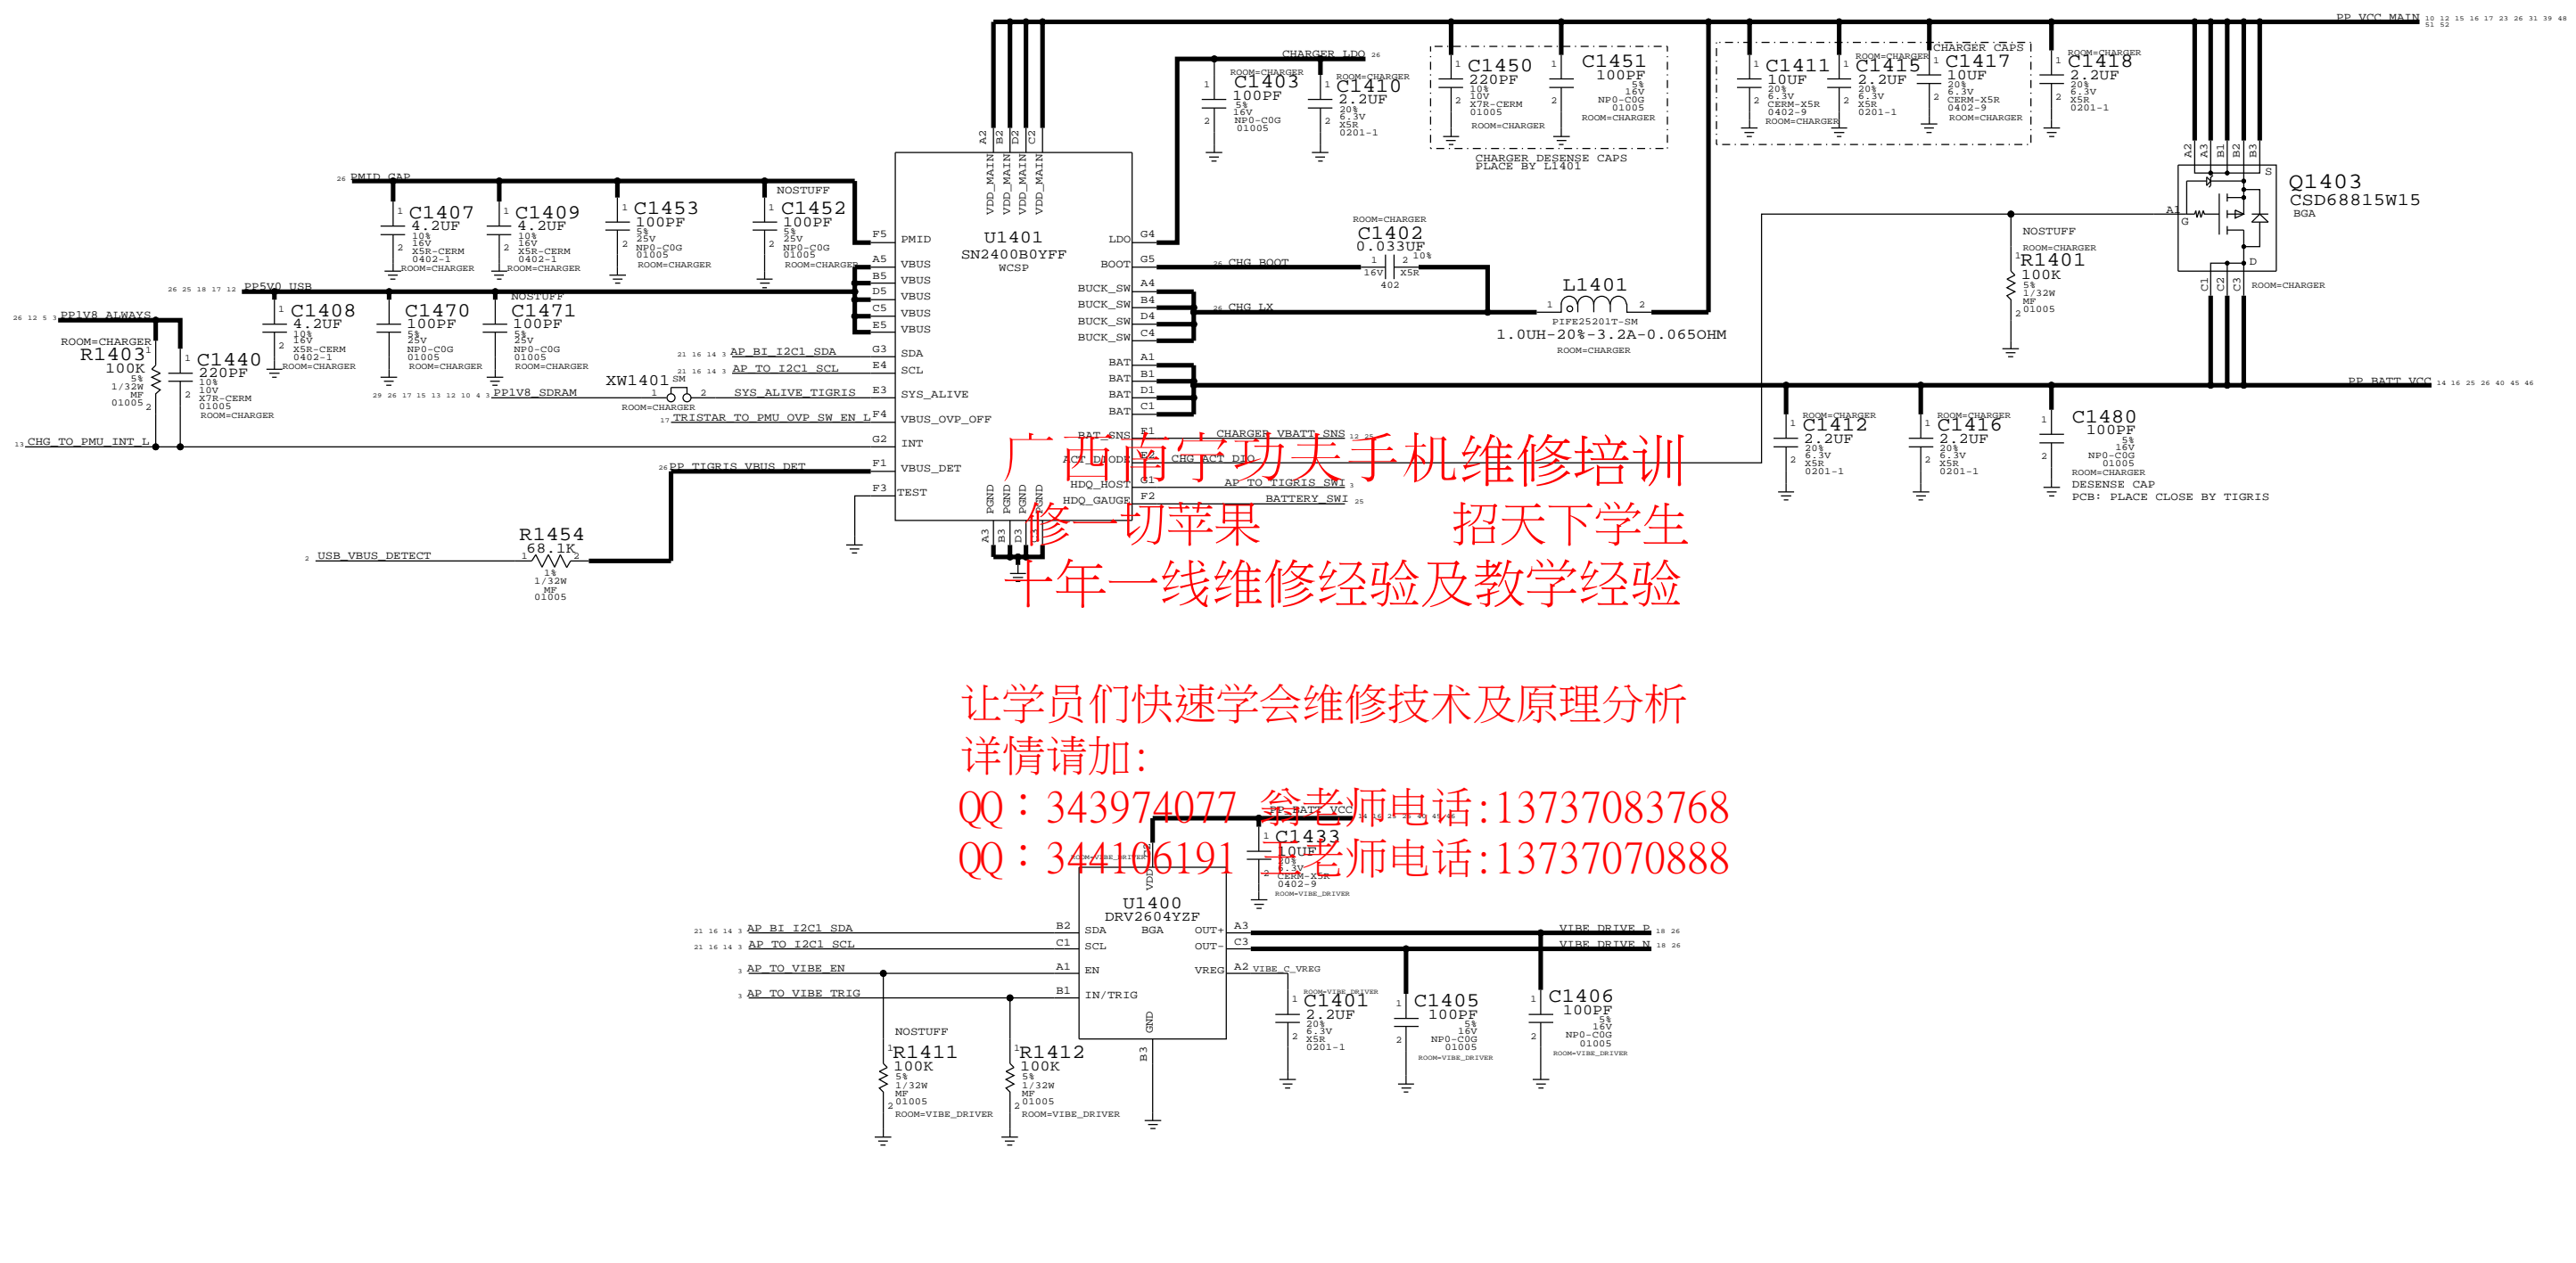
PP_VCC_MAIN 10 12 15 16 17 23 26 31 39 48 51 52

CHARGER_LDO 26

C1403 100PF 5% 16V NP0-C0G 01005 ROOM=CHARGER
C1410 2.2UF 20% 6.3V X5R 0201-1 ROOM=CHARGER
C1450 220PF 10% 10V X7R-CERM 01005 ROOM=CHARGER
C1451 100PF 5% 16V NP0-C0G 01005 ROOM=CHARGER
CHARGER DESENSE CAPS PLACE BY L1401
C1411 10UF 20% 6.3V CERM-X5R 0402-9 ROOM=CHARGER
C1415 2.2UF 20% 6.3V X5R 0201-1 ROOM=CHARGER
CHARGER CAPS
C1417 10UF 20% 6.3V CERM-X5R 0402-9 ROOM=CHARGER
C1418 2.2UF 20% 6.3V X5R 0201-1 ROOM=CHARGER

Q1403 CSD68815W15 BGA
A2 A3 B1 B2 B3 S A1 G D C1 C2 C3 ROOM=CHARGER

26 PMID_GAP
C1407 4.2UF 10% 16V X5R-CERM 0402-1 ROOM=CHARGER
C1409 4.2UF 10% 16V X5R-CERM 0402-1 ROOM=CHARGER
C1453 100PF 5% 25V NP0-C0G 01005 ROOM=CHARGER
NOSTUFF C1452 100PF 5% 25V NP0-C0G 01005 ROOM=CHARGER

U1401 SN2400B0YFF WCSP
A2 B2 D2 C2 VDD_MAIN VDD_MAIN VDD_MAIN VDD_MAIN
F5 PMID
A5 VBUS B5 VBUS D5 VBUS C5 VBUS E5 VBUS
G3 SDA E4 SCL E3 SYS_ALIVE F4 VBUS_OVP_OFF G2 INT F1 VBUS_DET F3 TEST
LDO G4 BOOT G5
BUCK_SW A4 BUCK_SW B4 BUCK_SW D4 BUCK_SW C4
BAT A1 BAT B1 BAT D1 BAT C1
BAT_SNS E1 ACT_DIODE E2 HDQ_HOST G1 HDQ_GAUGE F2
PGND PGND PGND PGND A3 B3 D3 C3

26 CHG_BOOT
ROOM=CHARGER C1402 0.033UF 10% 16V X5R 402
26 CHG_LX
L1401 PIFE25201T-SM 1.0UH-20%-3.2A-0.065OHM ROOM=CHARGER
NOSTUFF ROOM=CHARGER R1401 100K 5% 1/32W MF 01005

26 25 18 17 12 PP5V0_USB
26 12 5 3 PP1V8_ALWAYS
ROOM=CHARGER R1403 100K 5% 1/32W MF 01005
C1440 220PF 10% 10V X7R-CERM 01005 ROOM=CHARGER
C1408 4.2UF 10% 16V X5R-CERM 0402-1 ROOM=CHARGER
C1470 100PF 5% 25V NP0-C0G 01005 ROOM=CHARGER
NOSTUFF C1471 100PF 5% 25V NP0-C0G 01005 ROOM=CHARGER
21 16 14 3 AP_BI_I2C1_SDA
21 16 14 3 AP_TO_I2C1_SCL
XW1401 SM ROOM=CHARGER
29 26 17 15 13 12 10 4 3 PP1V8_SDRAM
SYS_ALIVE_TIGRIS
17 TRISTAR_TO_PMU_OVP_SW_EN_L
13 CHG_TO_PMU_INT_L
26 PP_TIGRIS_VBUS_DET
R1454 68.1K 1% 1/32W MF 01005
2 USB_VBUS_DETECT

CHARGER_VBATT_SNS 12 25
CHG_ACT_DIO
AP_TO_TIGRIS_SWI 3
BATTERY_SWI 25
PP_BATT_VCC 14 16 25 26 40 45 46
C1412 2.2UF 20% 6.3V X5R 0201-1 ROOM=CHARGER
C1416 2.2UF 20% 6.3V X5R 0201-1 ROOM=CHARGER
C1480 100PF 5% 16V NP0-C0G 01005 ROOM=CHARGER DESENSE CAP PCB: PLACE CLOSE BY TIGRIS

广西南宁功夫手机维修培训
修一切苹果 招天下学生
十年一线维修经验及教学经验

让学员们快速学会维修技术及原理分析
详情请加:
QQ：343974077 翁老师电话:13737083768
QQ：344106191 王老师电话:13737070888

PP_BATT_VCC
C1433 10UF 20% 6.3V CERM-X5R 0402-9 ROOM=VIBE_DRIVER
ROOM=VIBE_DRIVER
U1400 DRV2604YZF BGA
VDD
21 16 14 3 AP_BI_I2C1_SDA B2 SDA
21 16 14 3 AP_TO_I2C1_SCL C1 SCL
3 AP_TO_VIBE_EN A1 EN
3 AP_TO_VIBE_TRIG B1 IN/TRIG
GND B3
OUT+ A3 OUT- C3 VREG A2 VIBE_C_VREG
VIBE_DRIVE_P 18 26
VIBE_DRIVE_N 18 26
C1401 2.2UF 20% 6.3V X5R 0201-1 ROOM=VIBE_DRIVER
C1405 100PF 5% 16V NP0-C0G 01005 ROOM=VIBE_DRIVER
C1406 100PF 5% 16V NP0-C0G 01005 ROOM=VIBE_DRIVER
NOSTUFF R1411 100K 5% 1/32W MF 01005 ROOM=VIBE_DRIVER
R1412 100K 5% 1/32W MF 01005 ROOM=VIBE_DRIVER